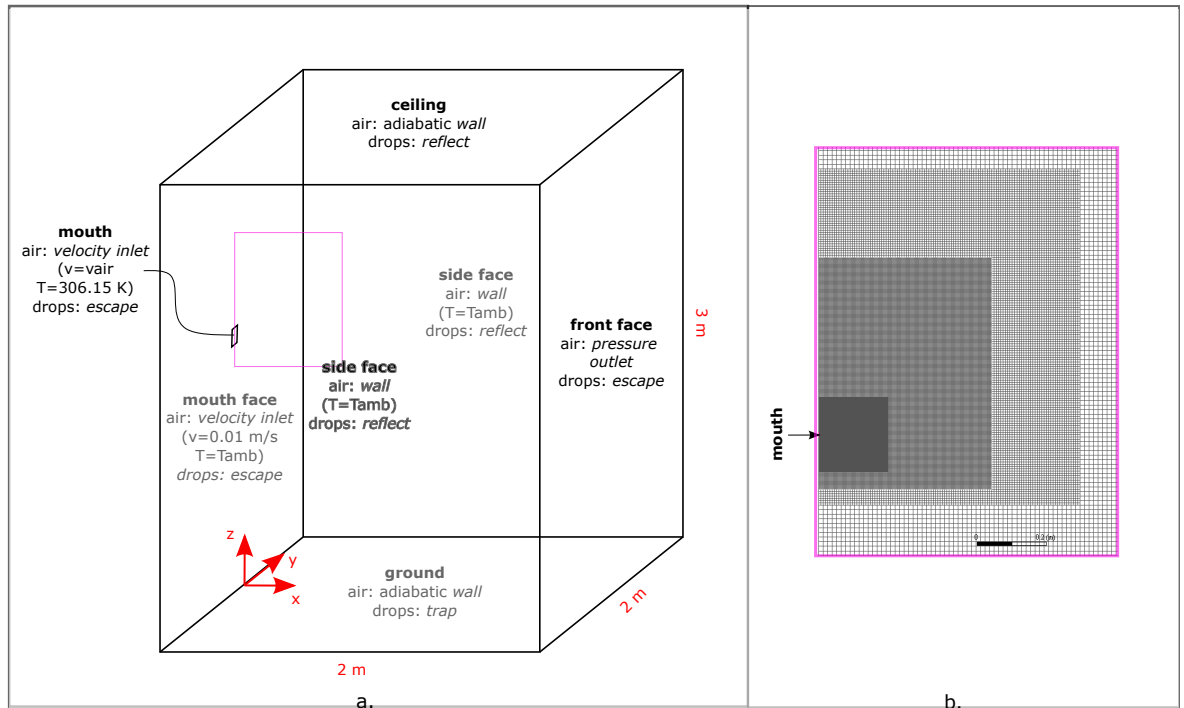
ceiling
air: adiabatic *wall*
drops: *reflect*

mouth
air: *velocity inlet*
(v=vair
T=306.15 K)
drops: *escape*

side face
air: *wall*
(T=Tamb)
drops: *reflect*

front face
air: *pressure outlet*
drops: *escape*

3 m

side face
air: *wall*
(T=Tamb)
drops: *reflect*

mouth face
air: *velocity inlet*
(v=0.01 m/s
T=Tamb)
*drops: escape*

z
y
x

ground
air: adiabatic *wall*
drops: *trap*

2 m

2 m

a.

mouth

0 0.2 (m)

b.